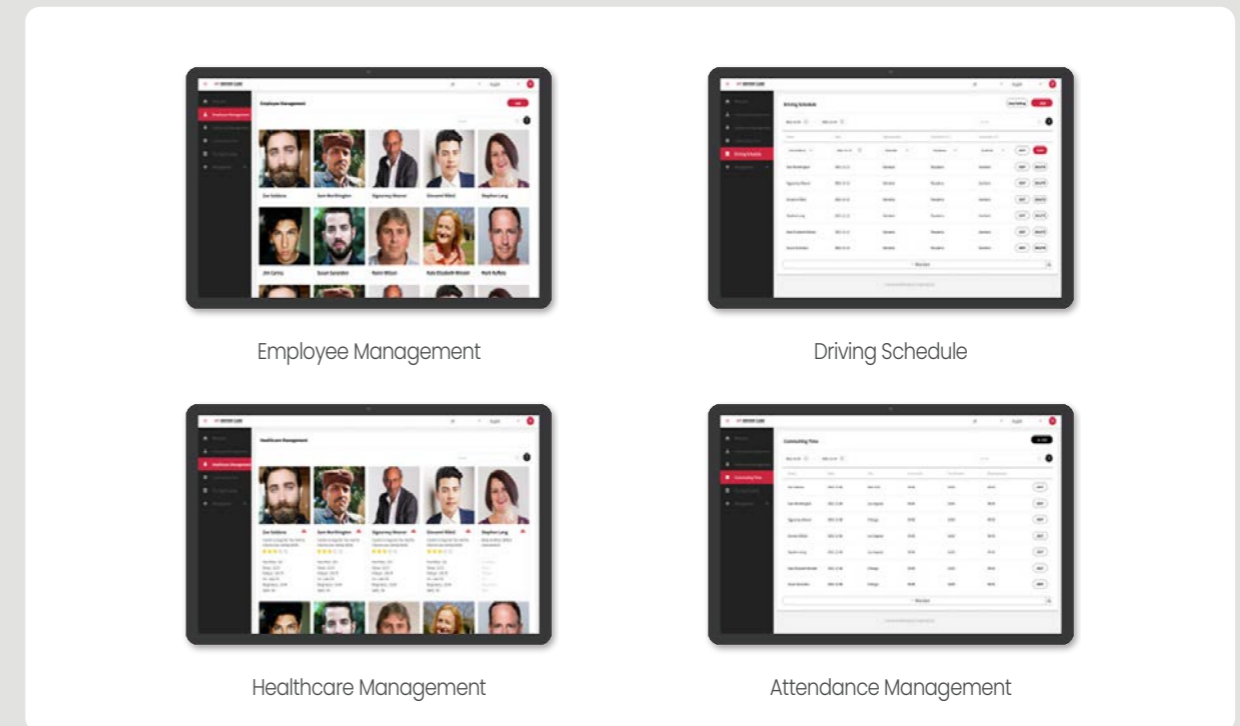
Employee Management

Zoe Saldana
Sam Worthington
Sigourney Weaver
Giovanni Ribisi
Stephen Lang
Jim Carrey
Susan Sarandon
Owen Wilson
Kate Elizabeth Winslet
Mark Ruffalo

Driving Schedule

Healthcare Management

Zoe Saldana
Sam Worthington
Sigourney Weaver
Giovanni Ribisi
Stephen Lang

Attendance Management

Commuting Time